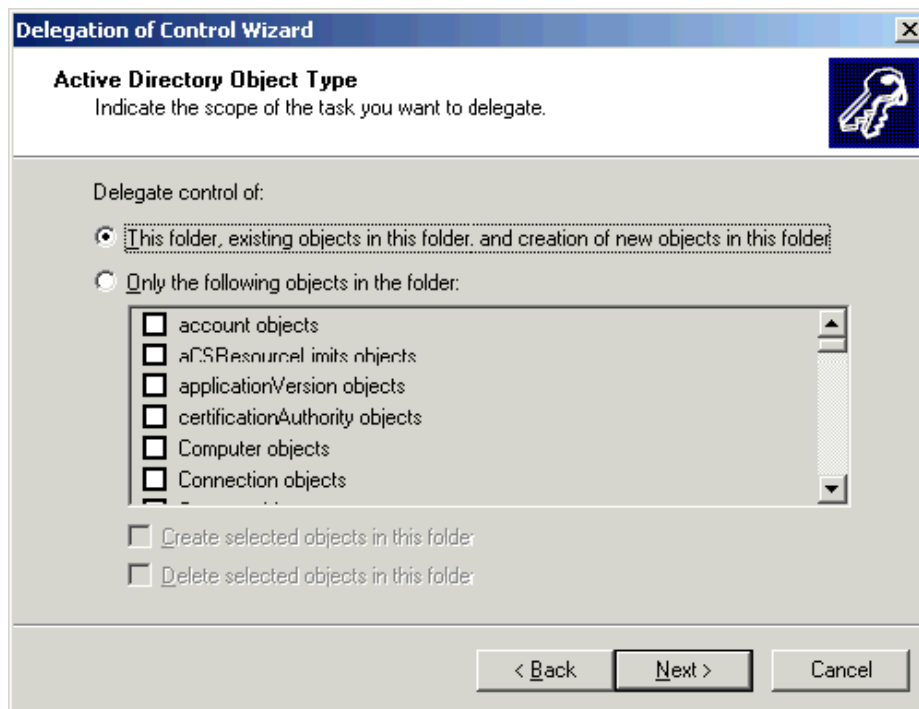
Delegation of Control Wizard

Active Directory Object Type
Indicate the scope of the task you want to delegate.

Delegate control of:

This folder, existing objects in this folder, and creation of new objects in this folder

Only the following objects in the folder:

account objects
aCSResourceLimits objects
applicationVersion objects
certificationAuthority objects
Computer objects
Connection objects
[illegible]

Create selected objects in this folder

Delete selected objects in this folder

< Back
Next >
Cancel